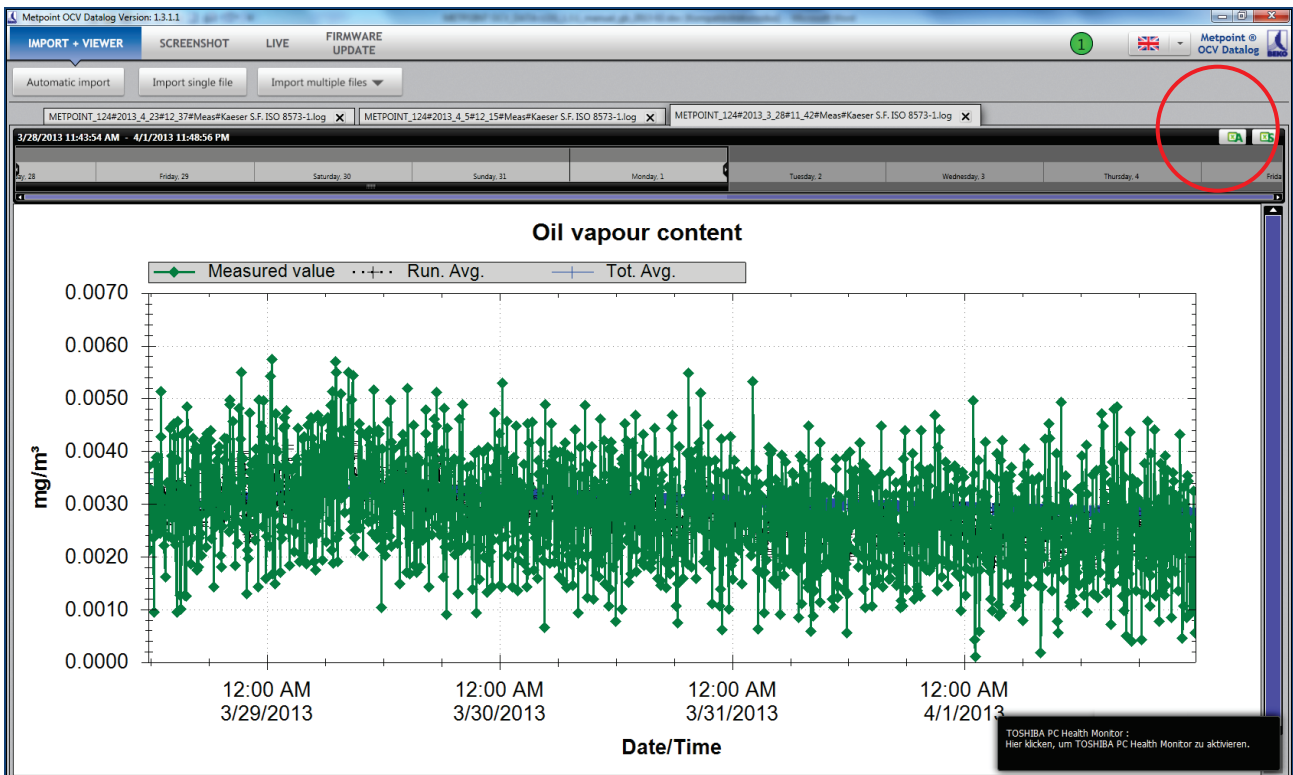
Metpoint OCV Datalog Version: 1.3.1.1

IMPORT + VIEWER
SCREENSHOT
LIVE
FIRMWARE UPDATE
1
Metpoint ®
OCV Datalog

Automatic import
Import single file
Import multiple files

METPOINT_124#2013_4_23#12_37#Meas#Kaeser S.F. ISO 8573-1.log
METPOINT_124#2013_4_5#12_15#Meas#Kaeser S.F. ISO 8573-1.log
METPOINT_124#2013_3_28#11_42#Meas#Kaeser S.F. ISO 8573-1.log

3/28/2013 11:43:54 AM - 4/1/2013 11:48:56 PM

y, 28
Friday, 29
Saturday, 30
Sunday, 31
Monday, 1
Tuesday, 2
Wednesday, 3
Thursday, 4
Frida

Oil vapour content

Measured value
Run. Avg.
Tot. Avg.

mg/m³

0.0070
0.0060
0.0050
0.0040
0.0030
0.0020
0.0010
0.0000

12:00 AM 3/29/2013
12:00 AM 3/30/2013
12:00 AM 3/31/2013
12:00 AM 4/1/2013

Date/Time

TOSHIBA PC Health Monitor :
Hier klicken, um TOSHIBA PC Health Monitor zu aktivieren.